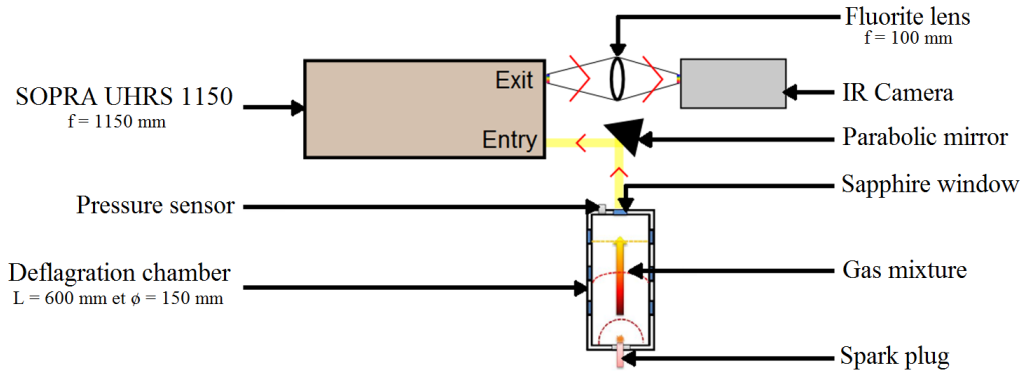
Fluorite lens
f = 100 mm

SOPRA UHRS 1150
f = 1150 mm

Exit

Entry

IR Camera

Parabolic mirror

Sapphire window

Pressure sensor

Deflagration chamber
L = 600 mm et ϕ = 150 mm

Gas mixture

Spark plug